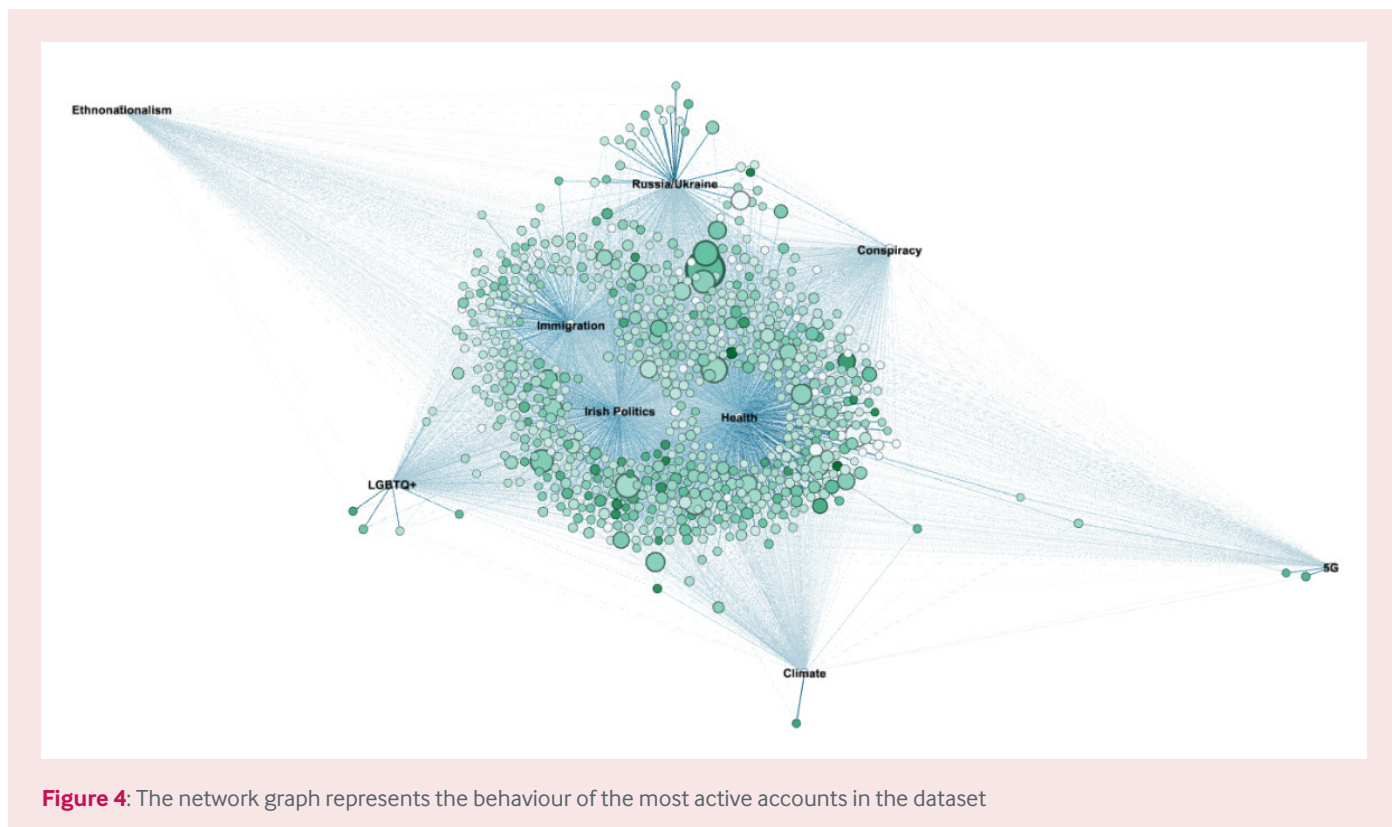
Ethnonationalism

Russia/Ukraine

Conspiracy

Immigration

Irish Politics

Health

LGBTQ+

5G

Climate

**Figure 4**: The network graph represents the behaviour of the most active accounts in the dataset